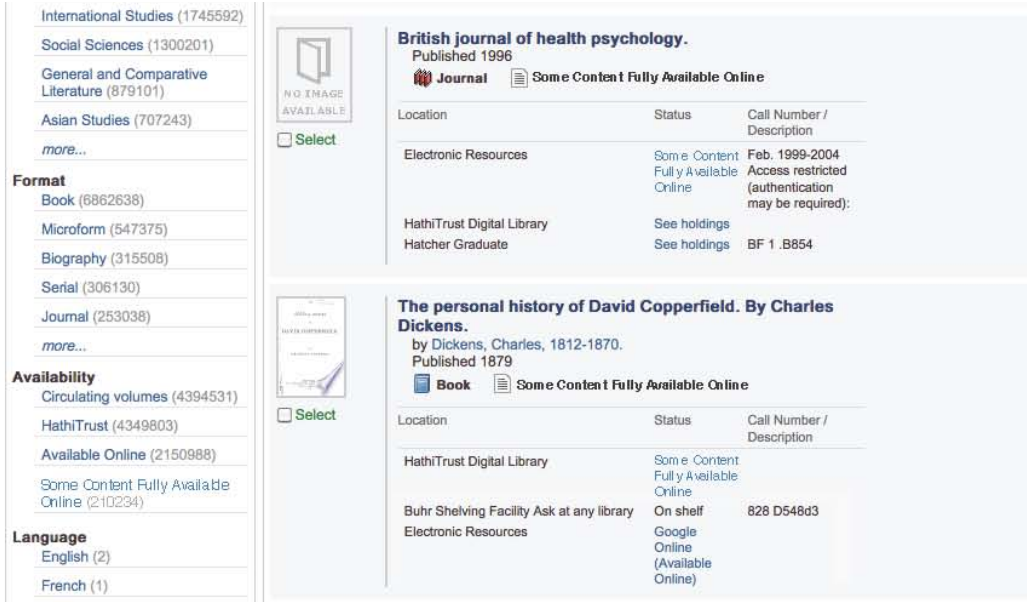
International Studies (1745592)

Social Sciences (1300201)

General and Comparative Literature (879101)

Asian Studies (707243)

more...

Format

Book (6862638)

Microform (547375)

Biography (315508)

Serial (306130)

Journal (253038)

more...

Availability

Circulating volumes (4394531)

HathiTrust (4349803)

Available Online (2150988)

Some Content Fully Available Online (210234)

Language

English (2)

French (1)

NO IMAGE AVAILABLE

Select

British journal of health psychology.
Published 1996

Journal Some Content Fully Available Online

| Location | Status | Call Number / Description |
|---|---|---|
| Electronic Resources | Some Content Fully Available Online | Feb. 1999-2004 Access restricted (authentication may be required): |
| HathiTrust Digital Library | See holdings | |
| Hatcher Graduate | See holdings | BF 1 .B854 |

Select

The personal history of David Copperfield. By Charles Dickens.
by Dickens, Charles, 1812-1870.
Published 1879

Book Some Content Fully Available Online

| Location | Status | Call Number / Description |
|---|---|---|
| HathiTrust Digital Library | Some Content Fully Available Online | |
| Buhr Shelving Facility Ask at any library | On shelf | 828 D548d3 |
| Electronic Resources | Google Online (Available Online) | |